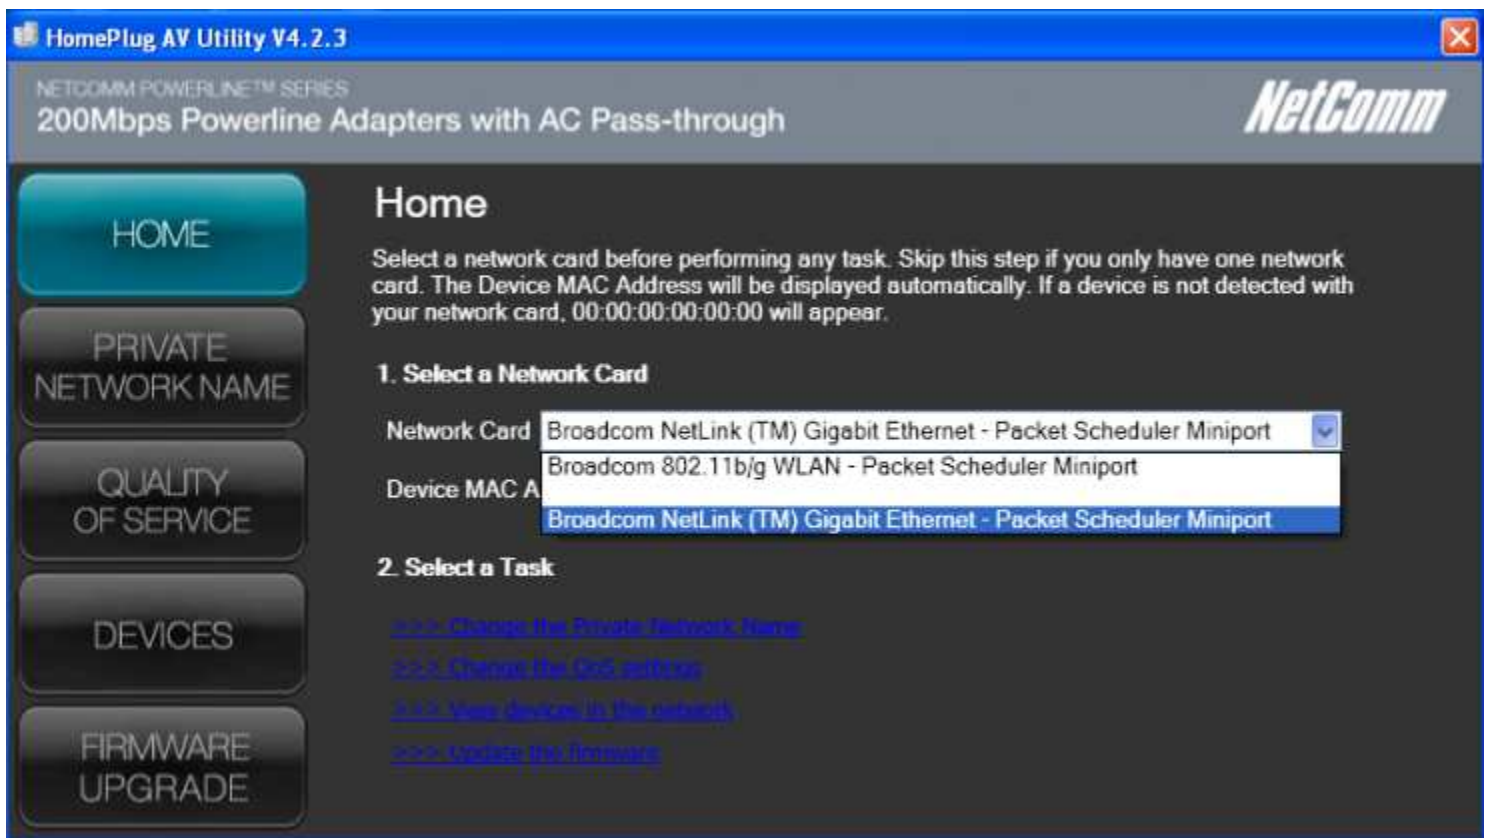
HomePlug AV Utility V4.2.3

NETCOMM POWERLINE™ SERIES
200Mbps Powerline Adapters with AC Pass-through

NetComm

HOME

PRIVATE NETWORK NAME

QUALITY OF SERVICE

DEVICES

FIRMWARE UPGRADE

Home

Select a network card before performing any task. Skip this step if you only have one network card. The Device MAC Address will be displayed automatically. If a device is not detected with your network card, 00:00:00:00:00:00 will appear.

1. Select a Network Card

Network Card Broadcom NetLink (TM) Gigabit Ethernet - Packet Scheduler Miniport

Device MAC A

Broadcom 802.11b/g WLAN - Packet Scheduler Miniport

Broadcom NetLink (TM) Gigabit Ethernet - Packet Scheduler Miniport

2. Select a Task

>>> Change the Private Network Name

>>> Change the QoS settings

>>> View devices in the network

>>> Update the firmware